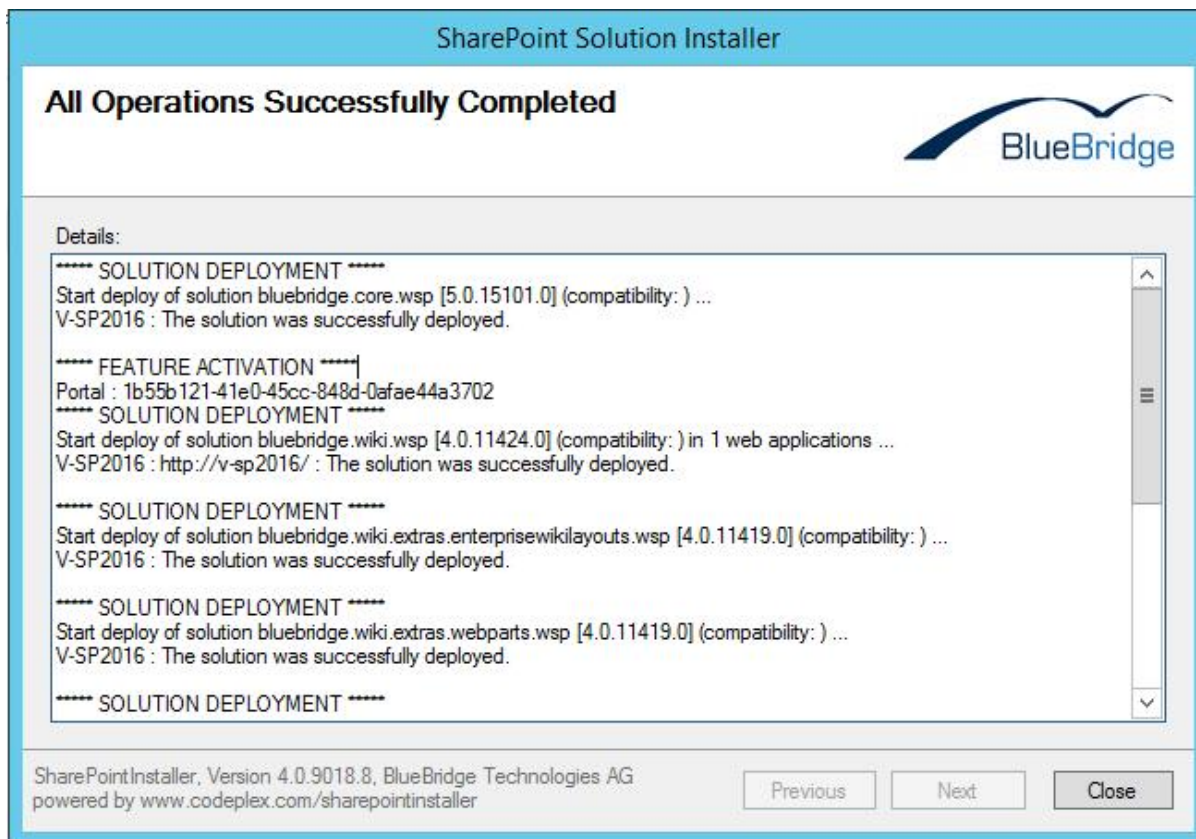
SharePoint Solution Installer

All Operations Successfully Completed

BlueBridge

Details:

****** SOLUTION DEPLOYMENT ******
Start deploy of solution bluebridge.core.wsp [5.0.15101.0] (compatibility: ) ...
V-SP2016 : The solution was successfully deployed.

****** FEATURE ACTIVATION ******
Portal : 1b55b121-41e0-45cc-848d-0afae44a3702
****** SOLUTION DEPLOYMENT ******
Start deploy of solution bluebridge.wiki.wsp [4.0.11424.0] (compatibility: ) in 1 web applications ...
V-SP2016 : http://v-sp2016/ : The solution was successfully deployed.

****** SOLUTION DEPLOYMENT ******
Start deploy of solution bluebridge.wiki.extras.enterprisewikilayouts.wsp [4.0.11419.0] (compatibility: ) ...
V-SP2016 : The solution was successfully deployed.

****** SOLUTION DEPLOYMENT ******
Start deploy of solution bluebridge.wiki.extras.webparts.wsp [4.0.11419.0] (compatibility: ) ...
V-SP2016 : The solution was successfully deployed.

****** SOLUTION DEPLOYMENT ******

SharePointInstaller, Version 4.0.9018.8, BlueBridge Technologies AG
powered by www.codeplex.com/sharepointinstaller

Previous Next Close